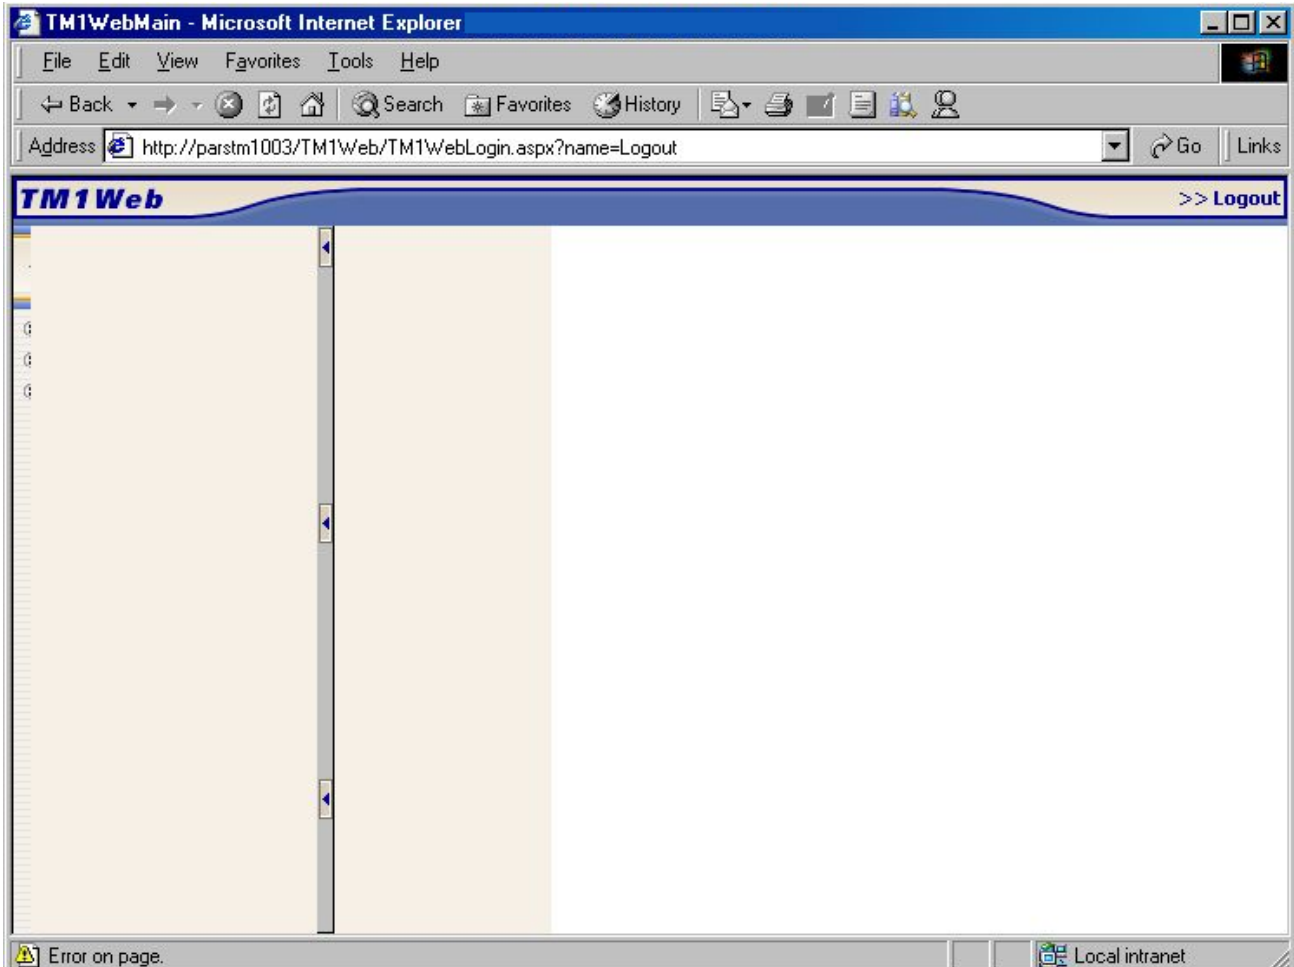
TM1WebMain - Microsoft Internet Explorer

File Edit View Favorites Tools Help

Back Search Favorites History

Address http://parstm1003/TM1Web/TM1WebLogin.aspx?name=Logout Go Links

TM1Web

>> Logout

Error on page.

Local intranet